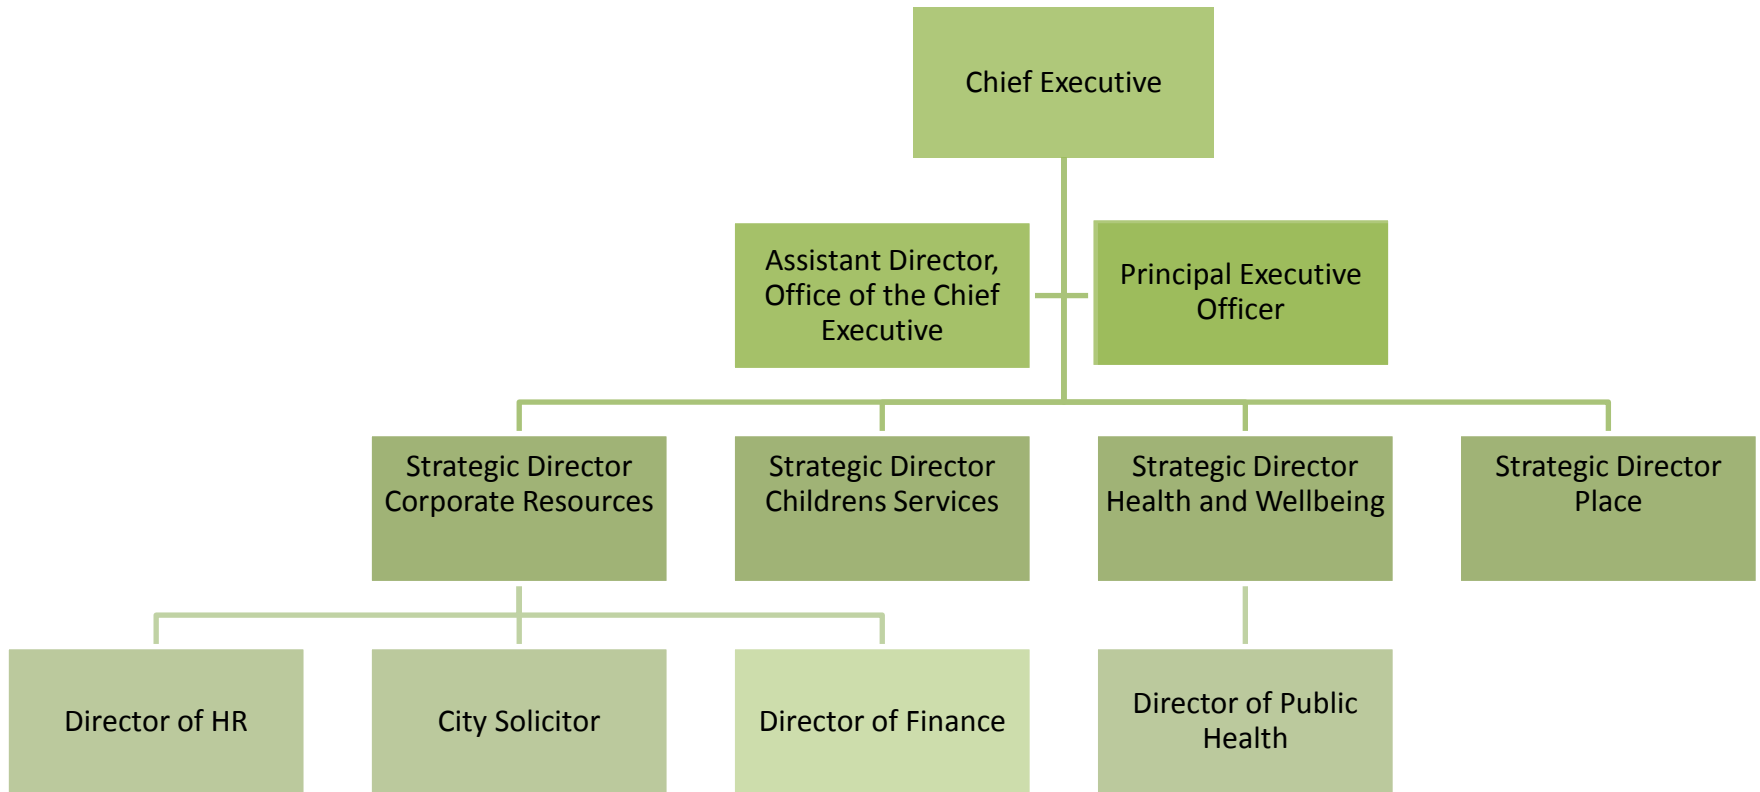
Chief Executive

Assistant Director, Office of the Chief Executive

Principal Executive Officer

Strategic Director Corporate Resources

Strategic Director Childrens Services

Strategic Director Health and Wellbeing

Strategic Director Place

Director of HR

City Solicitor

Director of Finance

Director of Public Health